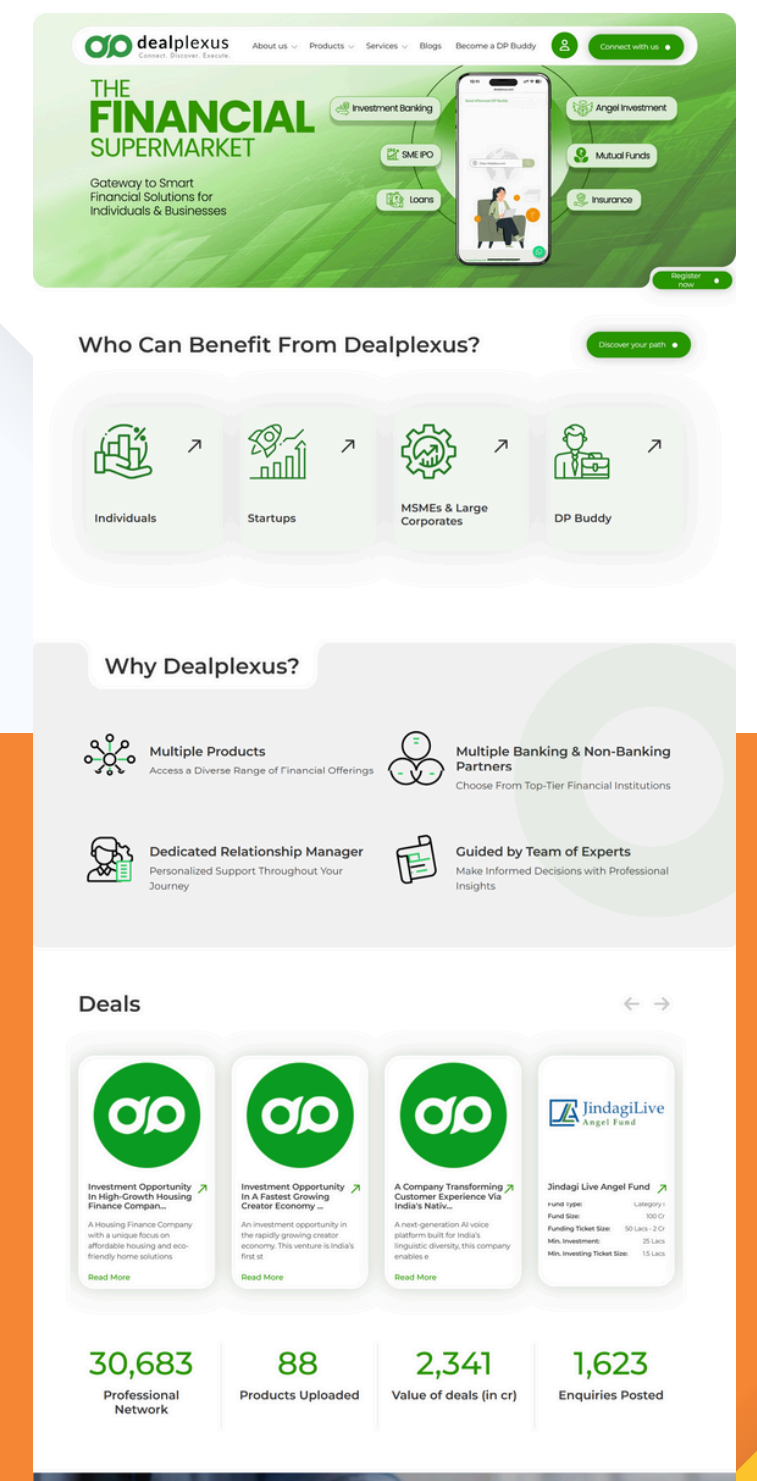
dealplexus
Connect. Discover. Execute.

About us Products Services Blogs Become a DP Buddy Connect with us

THE FINANCIAL SUPERMARKET

Gateway to Smart Financial Solutions for Individuals & Businesses

Investment Banking
SME IPO
Loans
Angel Investment
Mutual Funds
Insurance

Register now

Who Can Benefit From Dealplexus?

Discover your path

Individuals
Startups
MSMEs & Large Corporates
DP Buddy

Why Dealplexus?

Multiple Products
Access a Diverse Range of Financial Offerings

Multiple Banking & Non-Banking Partners
Choose From Top-Tier Financial Institutions

Dedicated Relationship Manager
Personalized Support Throughout Your Journey

Guided by Team of Experts
Make Informed Decisions with Professional Insights

Deals

Investment Opportunity In High-Growth Housing Finance Compan...
A Housing Finance Company with a unique focus on affordable housing and eco-friendly home solutions
Read More

Investment Opportunity In A Fastest Growing Creator Economy ...
An investment opportunity in the rapidly growing creator economy. This venture is India's first st
Read More

A Company Transforming Customer Experience Via India's Nativ...
A next-generation AI voice platform built for India's linguistic diversity, this company enables e
Read More

JindagiLive Angel Fund
Jindagi Live Angel Fund
Fund Type: Category I
Fund Size: 100 Cr
Funding Ticket Size: 50 Lacs - 2 Cr
Min. Investment: 25 Lacs
Min. Investing Ticket Size: 1.5 Lacs

30,683
Professional Network

88
Products Uploaded

2,341
Value of deals (in cr)

1,623
Enquiries Posted